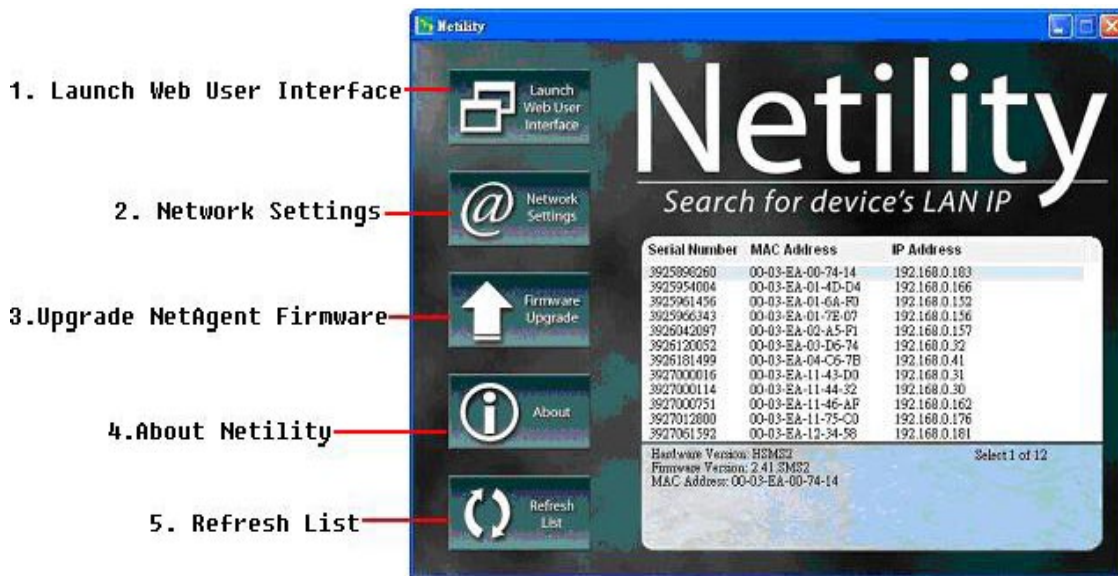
Netility

1. Launch Web User Interface

2. Network Settings

3.Upgrade NetAgent Firmware

4.About Netility

5. Refresh List

Launch Web User Interface

Network Settings

Firmware Upgrade

About

Refresh List

Netility

Search for device's LAN IP

| Serial Number | MAC Address | IP Address |
|---|---|---|
| 3925898260 | 00-03-EA-00-74-14 | 192.168.0.183 |
| 3925954004 | 00-03-EA-01-4D-D4 | 192.168.0.166 |
| 3925961456 | 00-03-EA-01-6A-F0 | 192.168.0.152 |
| 3925966343 | 00-03-EA-01-7E-07 | 192.168.0.156 |
| 3926042097 | 00-03-EA-02-A5-F1 | 192.168.0.157 |
| 3926120052 | 00-03-EA-03-D6-74 | 192.168.0.32 |
| 3926181499 | 00-03-EA-04-C6-7B | 192.168.0.41 |
| 3927000016 | 00-03-EA-11-43-D0 | 192.168.0.31 |
| 3927000114 | 00-03-EA-11-44-32 | 192.168.0.30 |
| 3927000751 | 00-03-EA-11-46-AF | 192.168.0.162 |
| 3927012800 | 00-03-EA-11-75-C0 | 192.168.0.176 |
| 3927061592 | 00-03-EA-12-34-58 | 192.168.0.181 |

Hardware Version: HSMS2
Firmware Version: 2.41.SMS2
MAC Address: 00-03-EA-00-74-14

Select 1 of 12